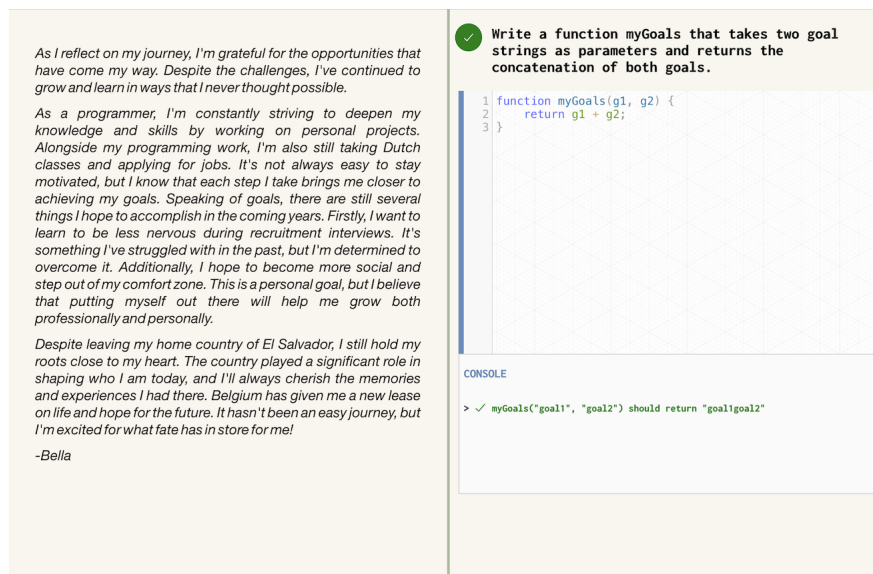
As I reflect on my journey, I'm grateful for the opportunities that have come my way. Despite the challenges, I've continued to grow and learn in ways that I never thought possible.

As a programmer, I'm constantly striving to deepen my knowledge and skills by working on personal projects. Alongside my programming work, I'm also still taking Dutch classes and applying for jobs. It's not always easy to stay motivated, but I know that each step I take brings me closer to achieving my goals. Speaking of goals, there are still several things I hope to accomplish in the coming years. Firstly, I want to learn to be less nervous during recruitment interviews. It's something I've struggled with in the past, but I'm determined to overcome it. Additionally, I hope to become more social and step out of my comfort zone. This is a personal goal, but I believe that putting myself out there will help me grow both professionally and personally.

Despite leaving my home country of El Salvador, I still hold my roots close to my heart. The country played a significant role in shaping who I am today, and I'll always cherish the memories and experiences I had there. Belgium has given me a new lease on life and hope for the future. It hasn't been an easy journey, but I'm excited for what fate has in store for me!

-Bella

Write a function myGoals that takes two goal strings as parameters and returns the concatenation of both goals.

1 function myGoals(g1, g2) {
2     return g1 + g2;
3 }

CONSOLE

> ✓ myGoals("goal1", "goal2") should return "goal1goal2"